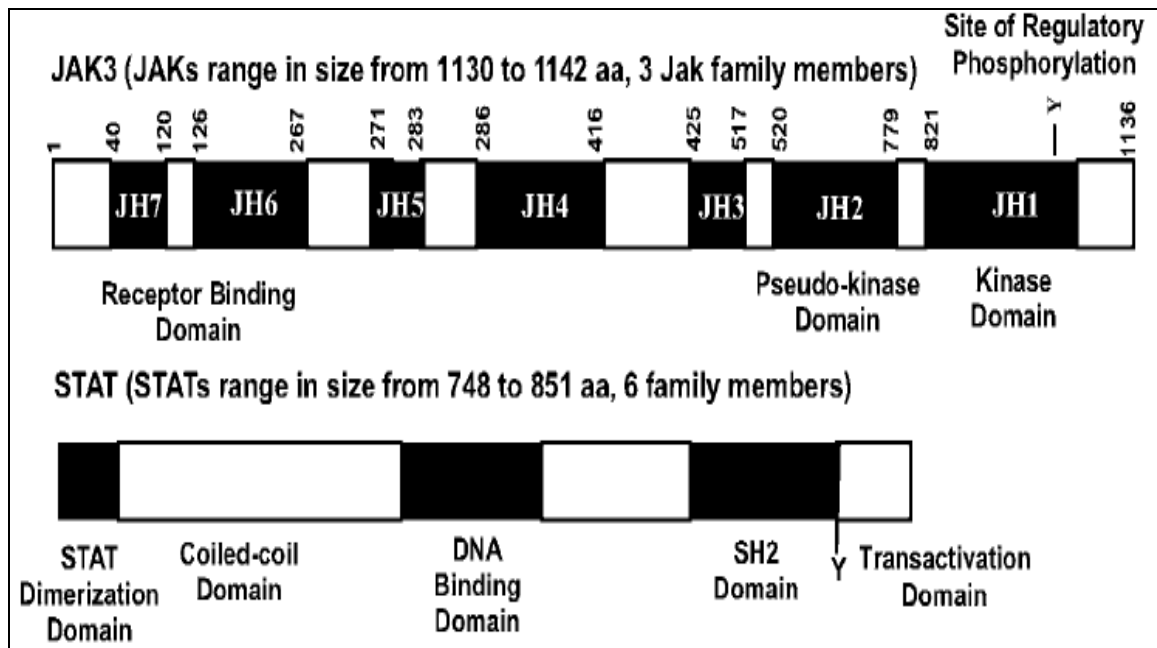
Site of Regulatory Phosphorylation

JAK3 (JAKs range in size from 1130 to 1142 aa, 3 Jak family members)

1 40 120 126 267 271 283 286 416 425 517 520 779 821 Y 1136

JH7 JH6 JH5 JH4 JH3 JH2 JH1

Receptor Binding Domain

Pseudo-kinase Domain

Kinase Domain

STAT (STATs range in size from 748 to 851 aa, 6 family members)

STAT Dimerization Domain

Coiled-coil Domain

DNA Binding Domain

SH2 Domain

Y

Transactivation Domain